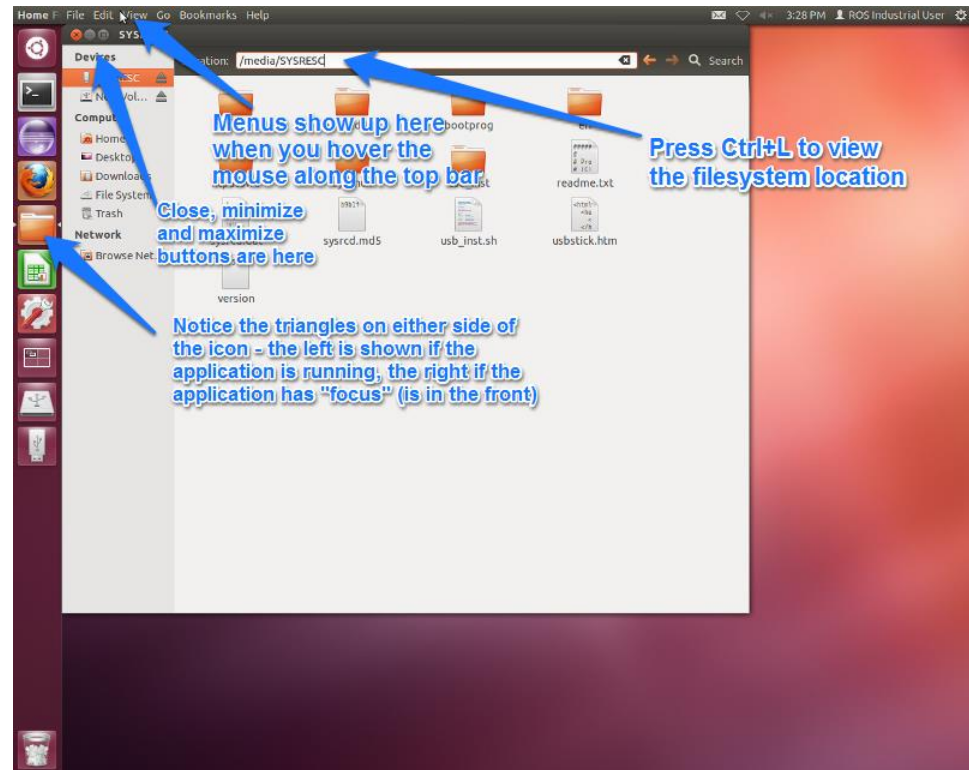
Home F File Edit View Go Bookmarks Help

3:28 PM ROS Industrial User

SYS

Devices

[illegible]RESC

New Vol...

Computer

Home

Desktop

Downloads

File System

Trash

Network

Browse Net

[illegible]ation: /media/SYSRESC

Search

bootprog

readme.txt

sysrcd.md5

usb_inst.sh

usbstick.htm

version

Menus show up here when you hover the mouse along the top bar

Press Ctrl+L to view the filesystem location

Close, minimize and maximize buttons are here

Notice the triangles on either side of the icon - the left is shown if the application is running, the right if the application has "focus" (is in the front)